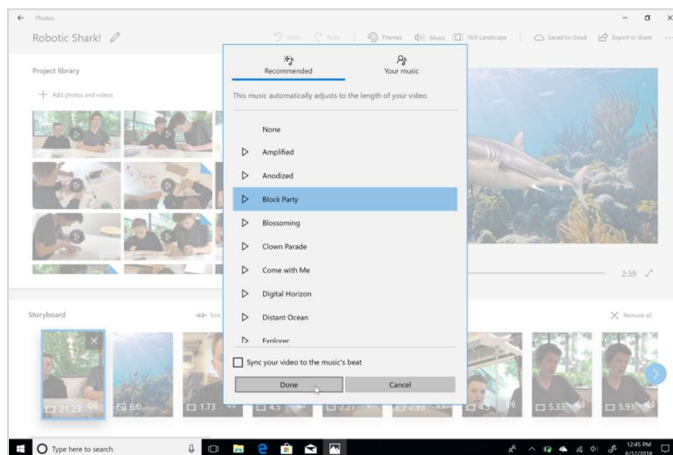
Photos

Robotic Shark!

Undo Redo Themes Music 16:9 Landscape Saved to cloud Export or share

Project library

Add photos and videos

Recommended

Your music

This music automatically adjusts to the length of your video.

None

Amplified

Anodized

Block Party

Blossoming

Clown Parade

Come with Me

Digital Horizon

Distant Ocean

Explorer

Sync your video to the music's beat

Done

Cancel

2:39

Storyboard

Trim

Remove all

21.23

6.0

1.73

4.5

2.27

2.93

4.3

5.33

5.93

Type here to search

12:45 PM
6/12/2018